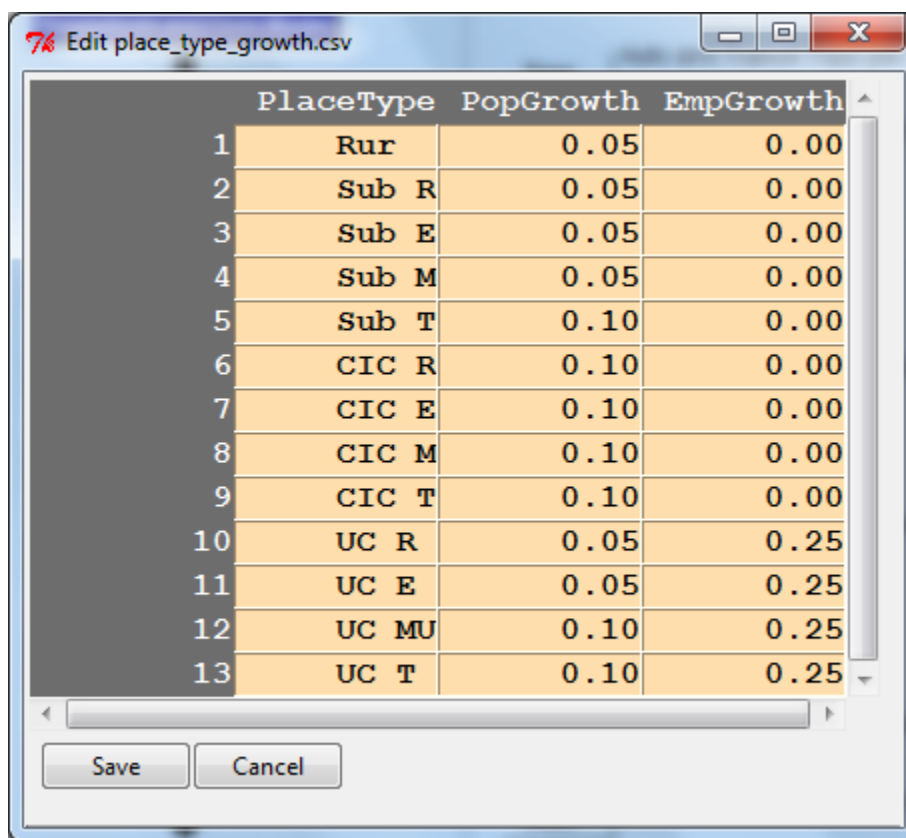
Edit place_type_growth.csv

| | PlaceType | PopGrowth | EmpGrowth |
|---|---|---|---|
| 1 | Rur | 0.05 | 0.00 |
| 2 | Sub R | 0.05 | 0.00 |
| 3 | Sub E | 0.05 | 0.00 |
| 4 | Sub M | 0.05 | 0.00 |
| 5 | Sub T | 0.10 | 0.00 |
| 6 | CIC R | 0.10 | 0.00 |
| 7 | CIC E | 0.10 | 0.00 |
| 8 | CIC M | 0.10 | 0.00 |
| 9 | CIC T | 0.10 | 0.00 |
| 10 | UC R | 0.05 | 0.25 |
| 11 | UC E | 0.05 | 0.25 |
| 12 | UC MU | 0.10 | 0.25 |
| 13 | UC T | 0.10 | 0.25 |

Save Cancel